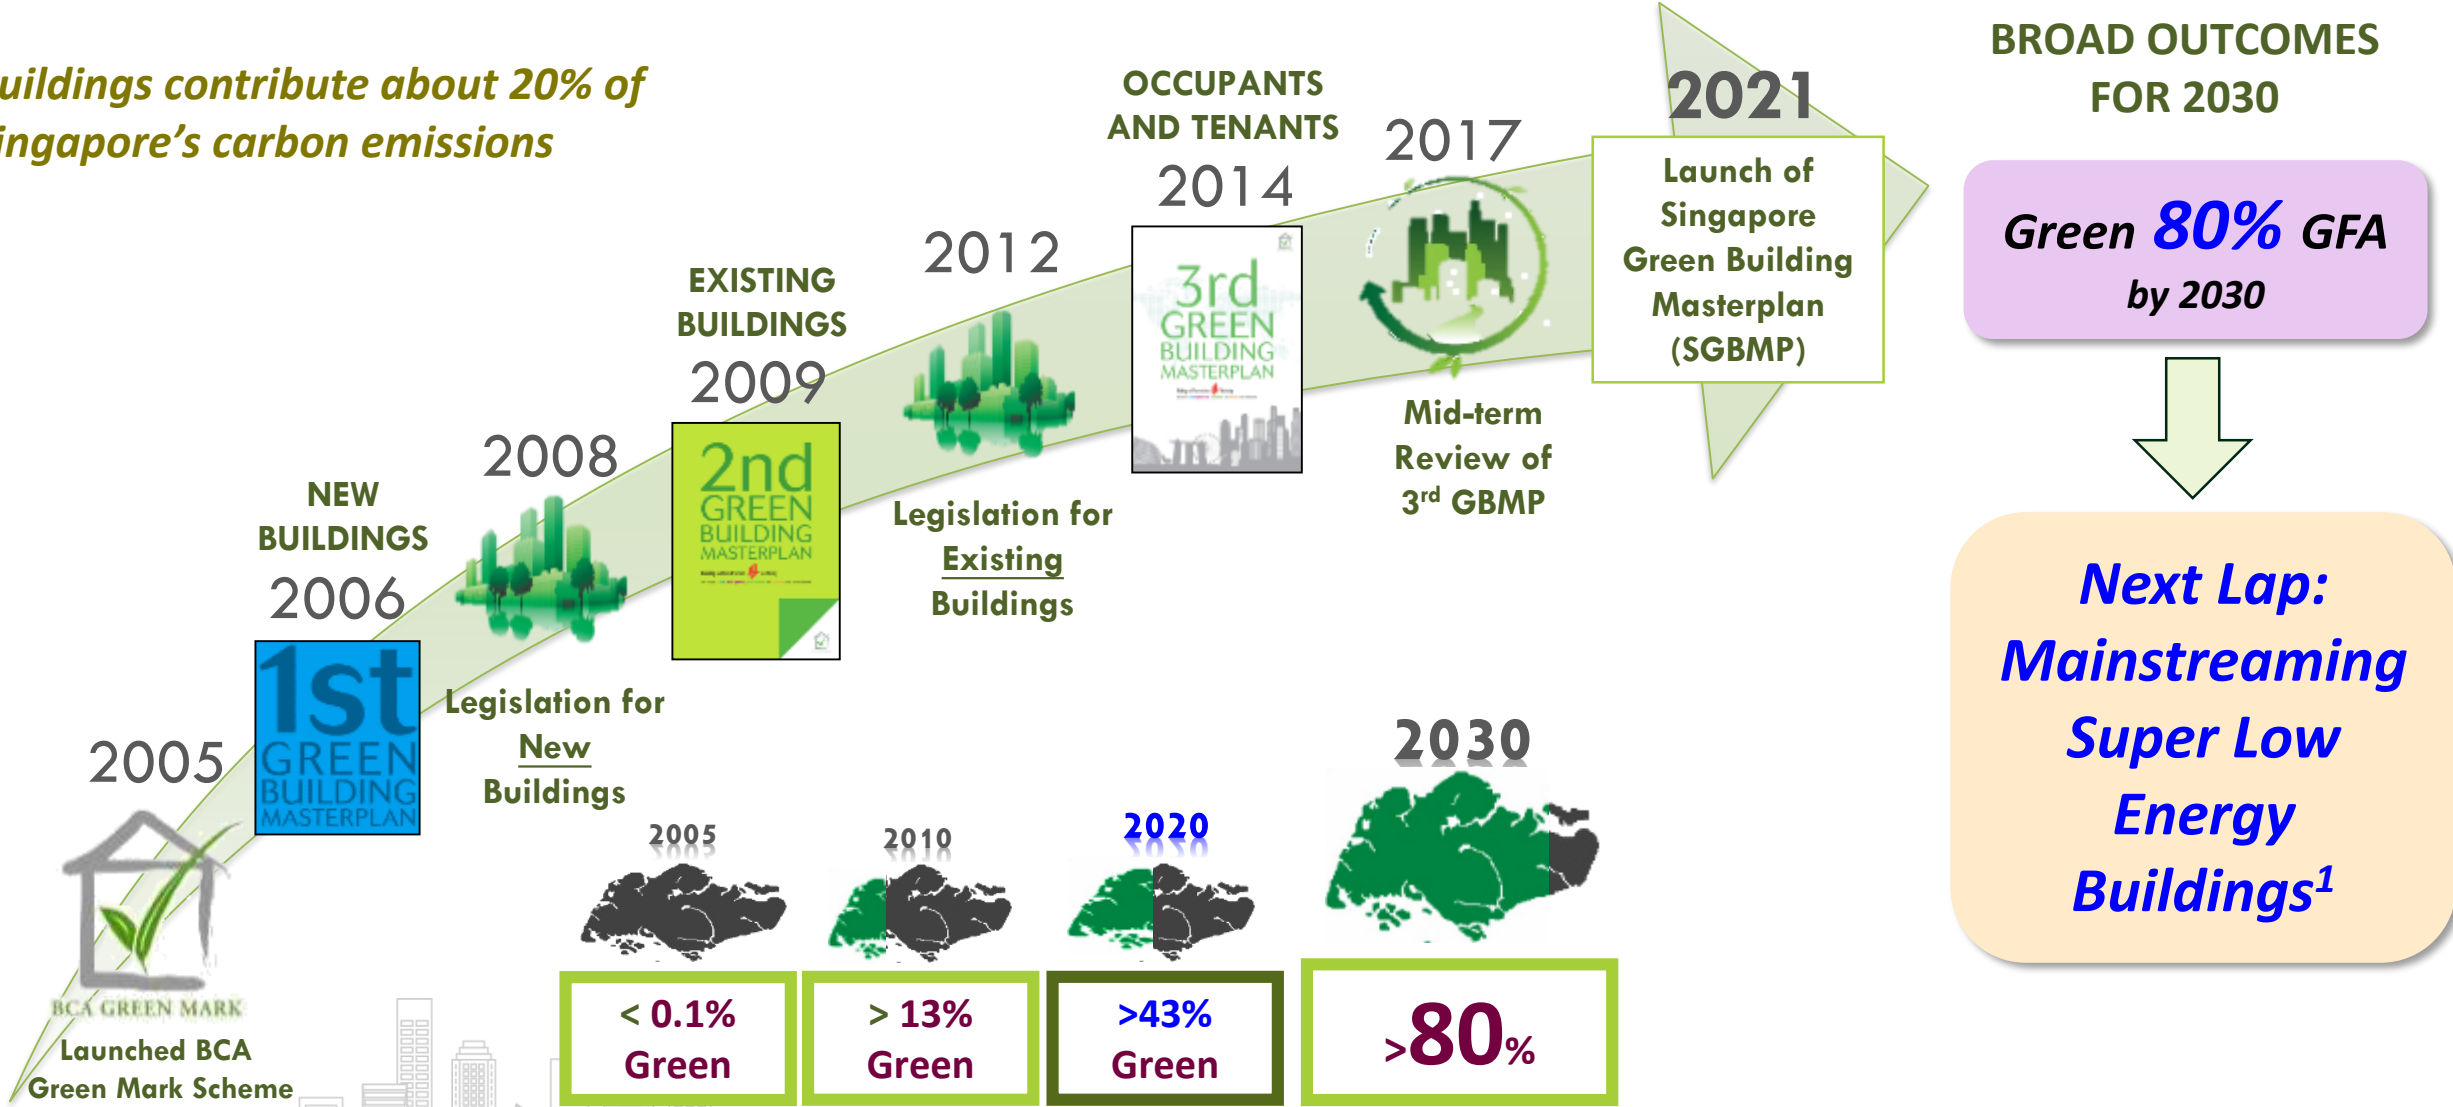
uildings contribute about 20% of ingapore's carbon emissions

2005

BCA GREEN MARK

Launched BCA Green Mark Scheme

NEW BUILDINGS

2006

1st GREEN BUILDING MASTERPLAN

2008

Legislation for New Buildings

EXISTING BUILDINGS

2009

2nd GREEN BUILDING MASTERPLAN

2012

Legislation for Existing Buildings

OCCUPANTS AND TENANTS

2014

3rd GREEN BUILDING MASTERPLAN

2017

Mid-term Review of 3$^{rd}$ GBMP

2021

Launch of Singapore Green Building Masterplan (SGBMP)

BROAD OUTCOMES FOR 2030

Green 80% GFA by 2030

Next Lap: Mainstreaming Super Low Energy Buildings$^1$

2005

2010

2020

2030

< 0.1% Green

> 13% Green

>43% Green

>80%